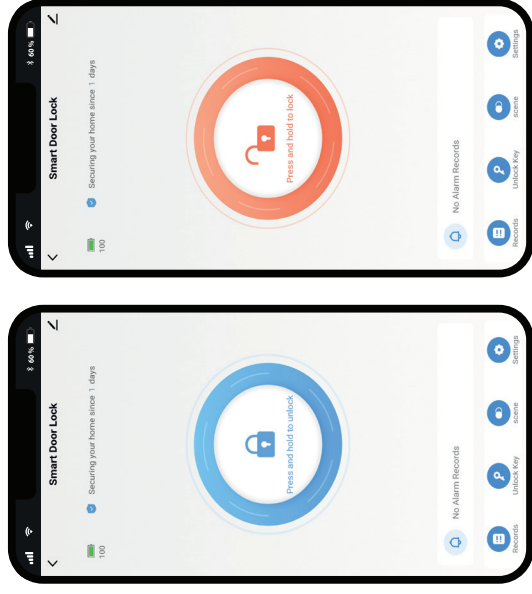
60%

Smart Door Lock

Securing your home since 1 days

100

Press and hold to lock

No Alarm Records

Records

Unlock Key

scene

Settings

60%

Smart Door Lock

Securing your home since 1 days

100

Press and hold to unlock

No Alarm Records

Records

Unlock Key

scene

Settings